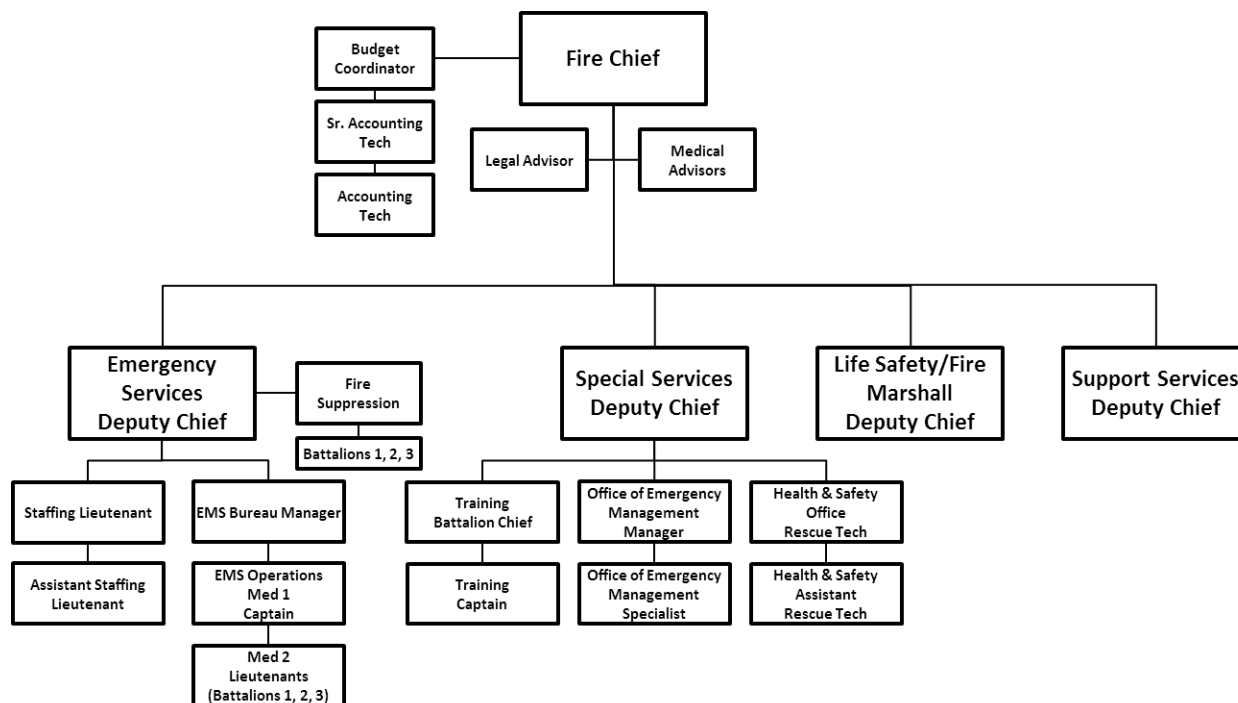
Fire Chief

Budget Coordinator

Sr. Accounting Tech

Accounting Tech

Legal Advisor

Medical Advisors

Emergency Services Deputy Chief

Fire Suppression

Battalions 1, 2, 3

Staffing Lieutenant

Assistant Staffing Lieutenant

EMS Bureau Manager

EMS Operations Med 1 Captain

Med 2 Lieutenants (Battalions 1, 2, 3)

Special Services Deputy Chief

Training Battalion Chief

Training Captain

Office of Emergency Management Manager

Office of Emergency Management Specialist

Health & Safety Office Rescue Tech

Health & Safety Assistant Rescue Tech

Life Safety/Fire Marshall Deputy Chief

Support Services Deputy Chief